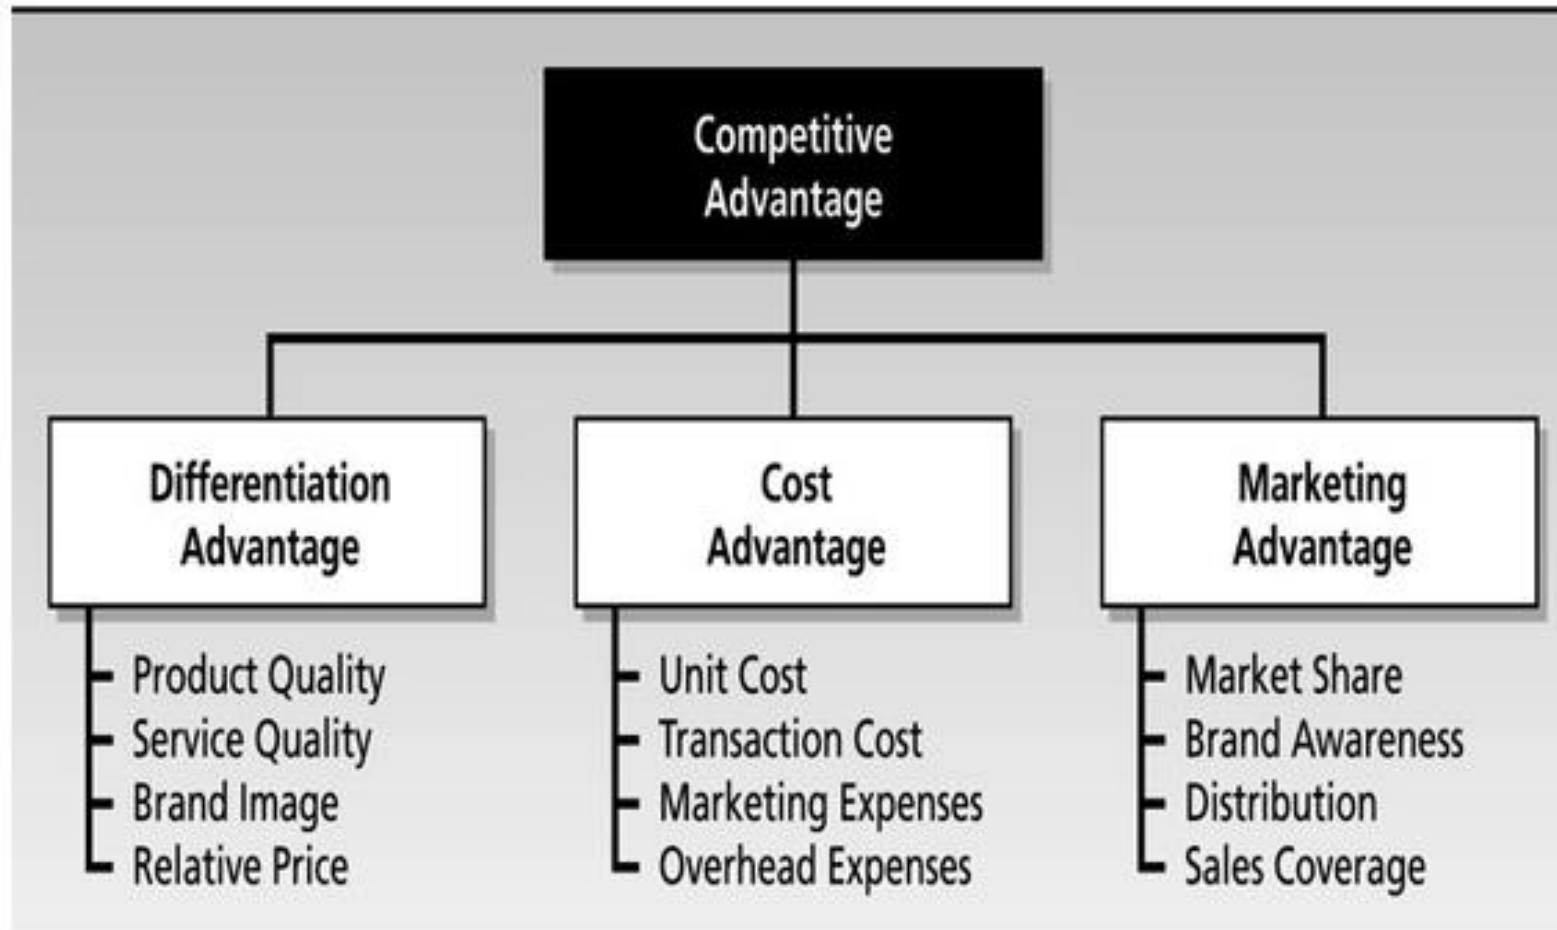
Competitive Advantage

Differentiation Advantage

Product Quality
Service Quality
Brand Image
Relative Price

Cost Advantage

Unit Cost
Transaction Cost
Marketing Expenses
Overhead Expenses

Marketing Advantage

Market Share
Brand Awareness
Distribution
Sales Coverage